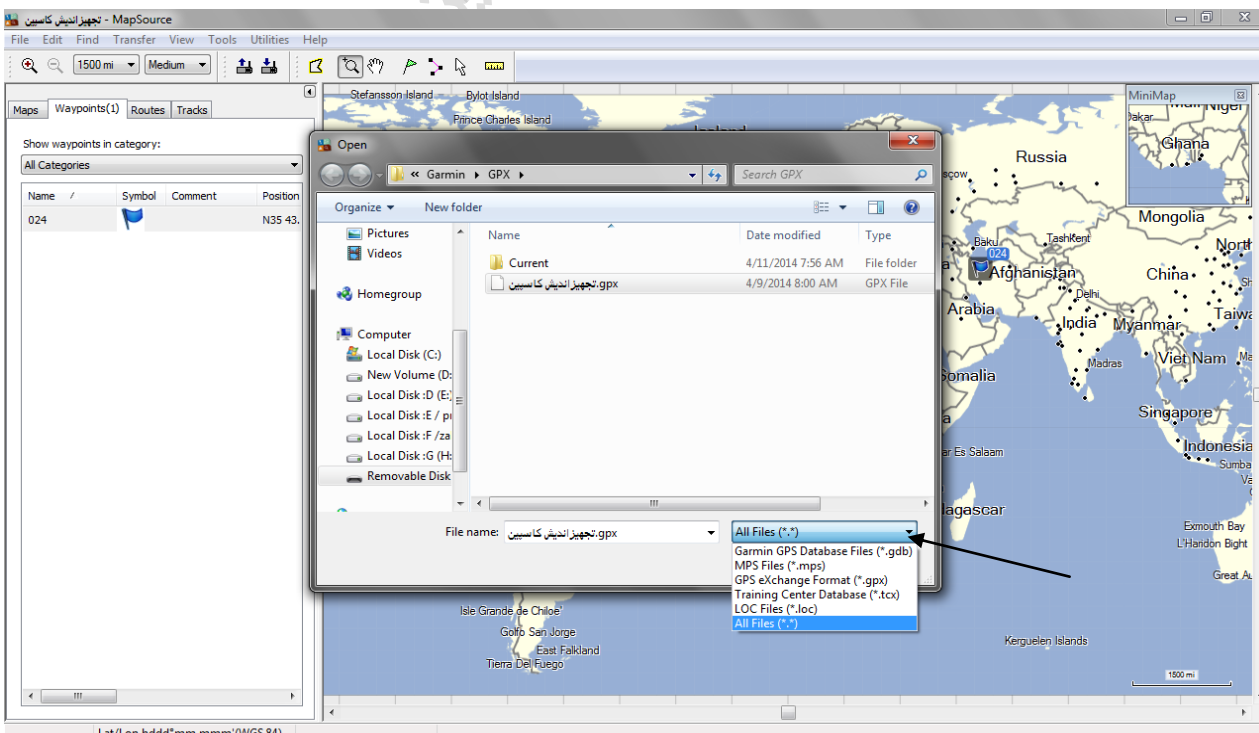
تجهیزاندیش کاسپین - MapSource

File Edit Find Transfer View Tools Utilities Help

1500 mi Medium

Maps Waypoints(1) Routes Tracks

Show waypoints in category:

All Categories

| Name | Symbol | Comment | Position |
|---|---|---|---|
| 024 | | | N35 43. |

Stefansson Island Bylot Island Prince Charles Island

MiniMap

Dakar Ghana

Russia Mongolia North China Taiwa Baku Tashkent 024 Afghanistan Delhi Arabia India Myanmar Madras Viet Nam Somalia Singapore Indonesia Surabaya Dar Es Salaam Madagascar Exmouth Bay L'Hardon Bight Great Au Isle Grande de Chiloe' Golfo San Jorge East Falkland Tierra Del Fuego Kerguelen Islands 1500 mi

Open

« Garmin ▸ GPX ▸

Search GPX

Organize ▾ New folder

Pictures
Videos
Homegroup
Computer
Local Disk (C:)
New Volume (D:
Local Disk :D (E:)
Local Disk :E / p
Local Disk :F /za
Local Disk :G (H:
Removable Disk

| Name | Date modified | Type |
|---|---|---|
| Current | 4/11/2014 7:56 AM | File folder |
| تجهیزاندیش کاسپین.gpx | 4/9/2014 8:00 AM | GPX File |

File name: تجهیزاندیش کاسپین.gpx

All Files (*.*)

Garmin GPS Database Files (*.gdb)
MPS Files (*.mps)
GPS eXchange Format (*.gpx)
Training Center Database (*.tcx)
LOC Files (*.loc)
All Files (*.*)

Lat/Lon hddd°mm.mmm' (WGS 84)